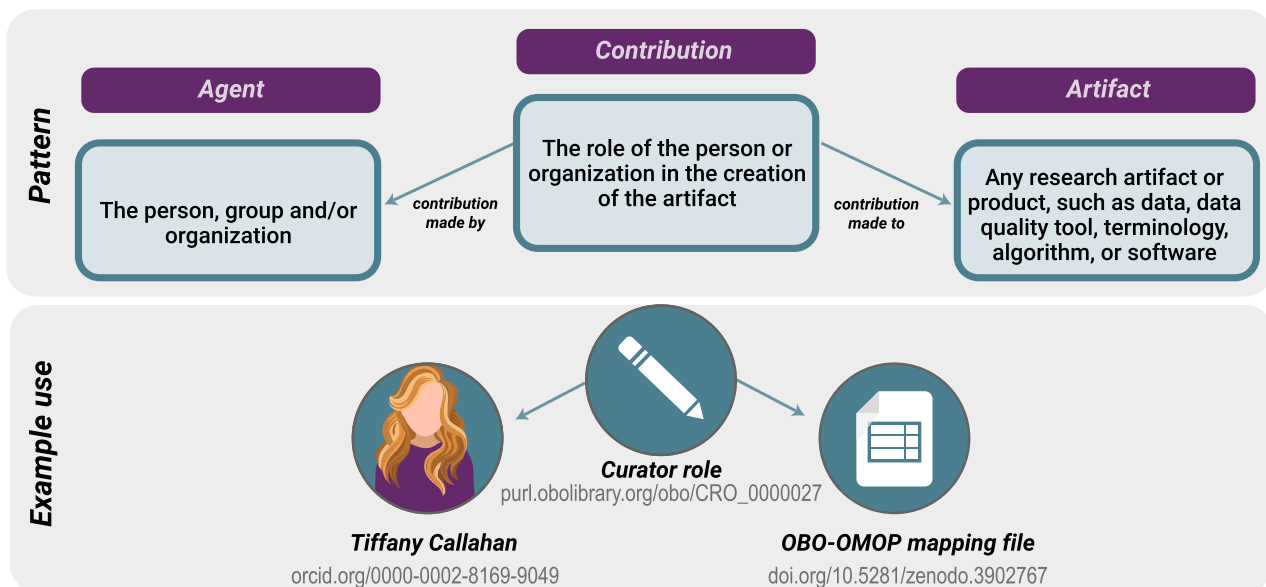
Pattern

Contribution

Agent

Artifact

The role of the person or organization in the creation of the artifact

The person, group and/or organization

contribution made by

contribution made to

Any research artifact or product, such as data, data quality tool, terminology, algorithm, or software

Example use

Curator role
purl.obolibrary.org/obo/CRO_0000027

Tiffany Callahan
orcid.org/0000-0002-8169-9049

OBO-OMOP mapping file
doi.org/10.5281/zenodo.3902767